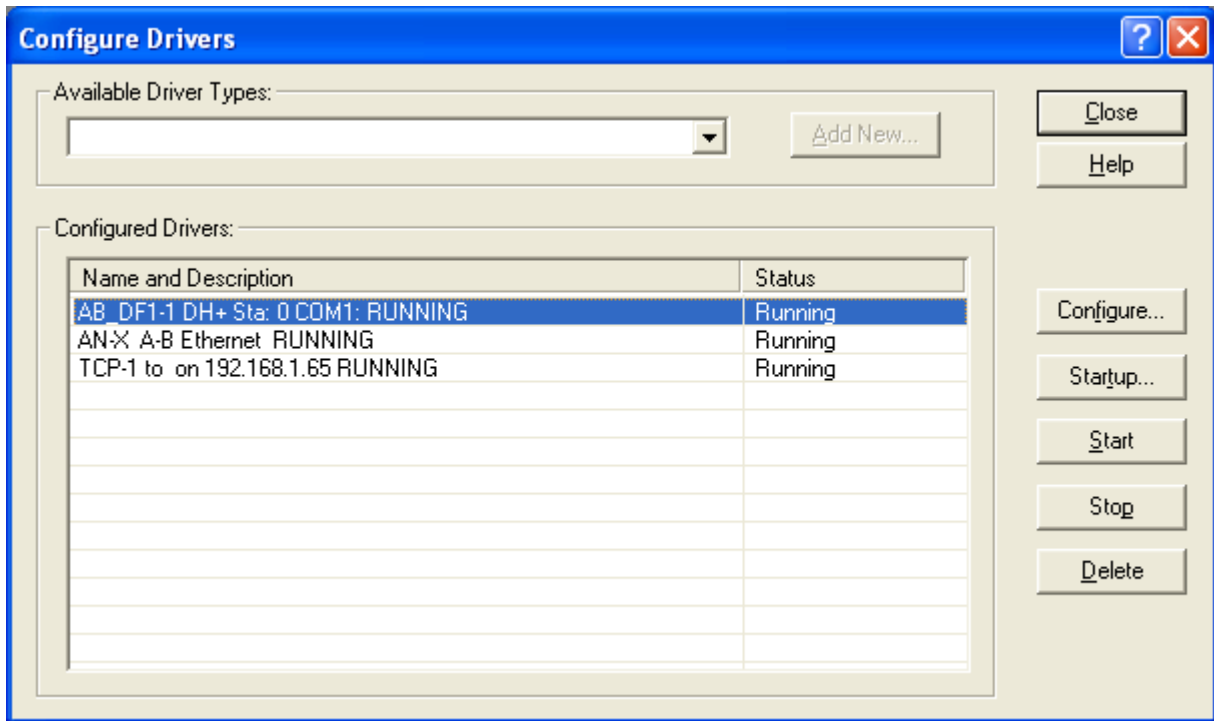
Configure Drivers

Available Driver Types:

Add New...

Close

Help

Configured Drivers:

| Name and Description | Status |
|---|---|
| AB_DF1-1 DH+ Sta: 0 COM1: RUNNING | Running |
| AN-X A-B Ethernet RUNNING | Running |
| TCP-1 to on 192.168.1.65 RUNNING | Running |

Configure...

Startup...

Start

Stop

Delete